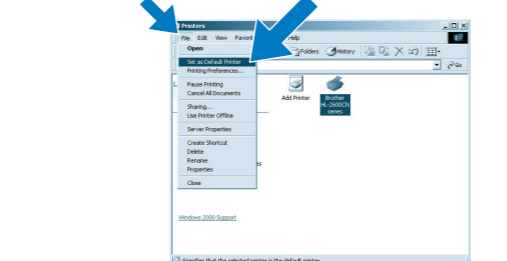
Printers

File Edit View Favorites Tools Help

Folders History

Open

Set as Default Printer
Printing Preferences...

Pause Printing
Cancel All Documents

Sharing...
Use Printer Offline

Server Properties

Create Shortcut
Delete
Rename
Properties

Close

Add Printer

Brother HL-2600CN series

Windows 2000 Support

Specifies that the selected printer is the default printer.